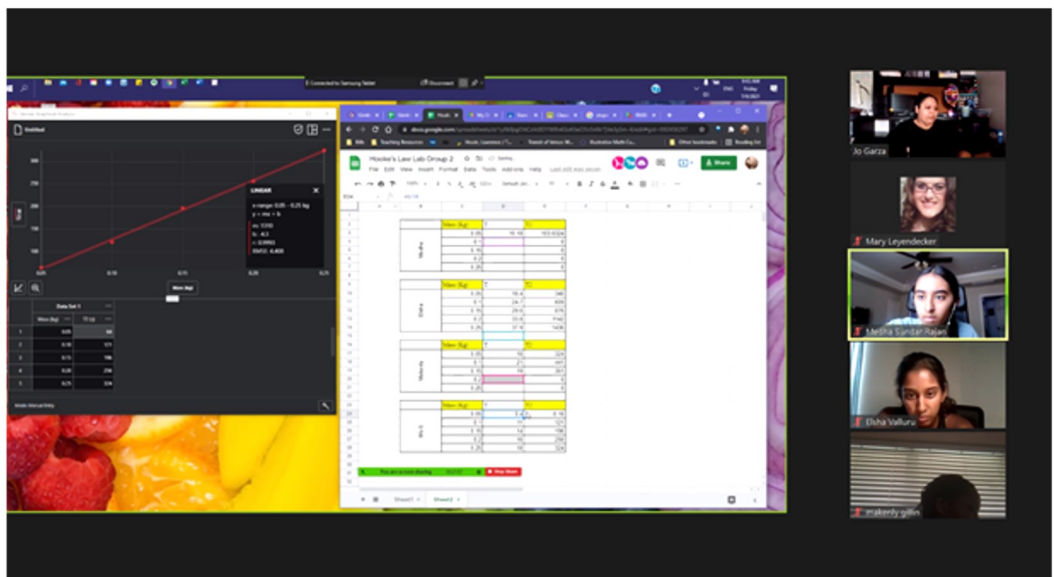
Connected to Samsung Tablet

Disconnect

Untitled

LINEAR

x range: 0.05 - 0.25 kg

y = mx + b

Mass (kg)

Data Set 1

Mass (kg)

Mode: Manual Entry

Hooke's Law Lab Group 2

File Edit View Insert Format Data Tools Add-ons Help

Share

Mass (kg)

Mass (kg)

Mass (kg)

Mass (kg)

You are screen sharing

Stop Share

Sheet1

Sheet2

Jo Garza

Mary Leyendecker

Medha Sundar Rajan

Elsha Valluru

makenly gillin